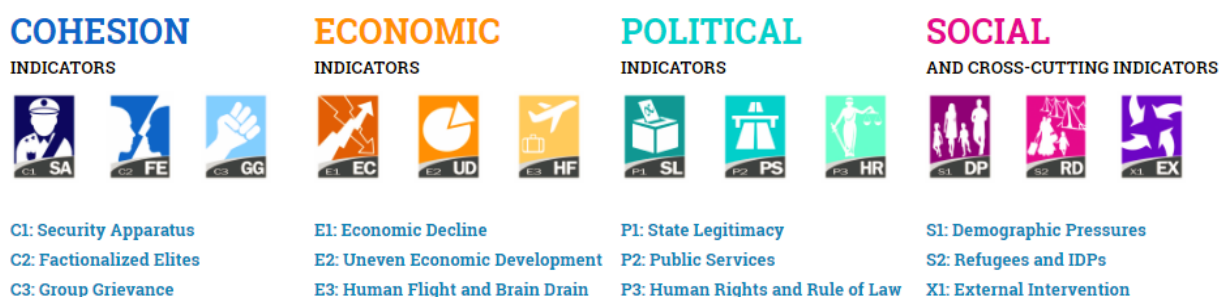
COHESION
INDICATORS

C1 SA
C2 FE
C3 GG

C1: Security Apparatus
C2: Factionalized Elites
C3: Group Grievance

ECONOMIC
INDICATORS

E1 EC
E2 UD
E3 HF

E1: Economic Decline
E2: Uneven Economic Development
E3: Human Flight and Brain Drain

POLITICAL
INDICATORS

P1 SL
P2 PS
P3 HR

P1: State Legitimacy
P2: Public Services
P3: Human Rights and Rule of Law

SOCIAL
AND CROSS-CUTTING INDICATORS

S1 DP
S2 RD
X1 EX

S1: Demographic Pressures
S2: Refugees and IDPs
X1: External Intervention